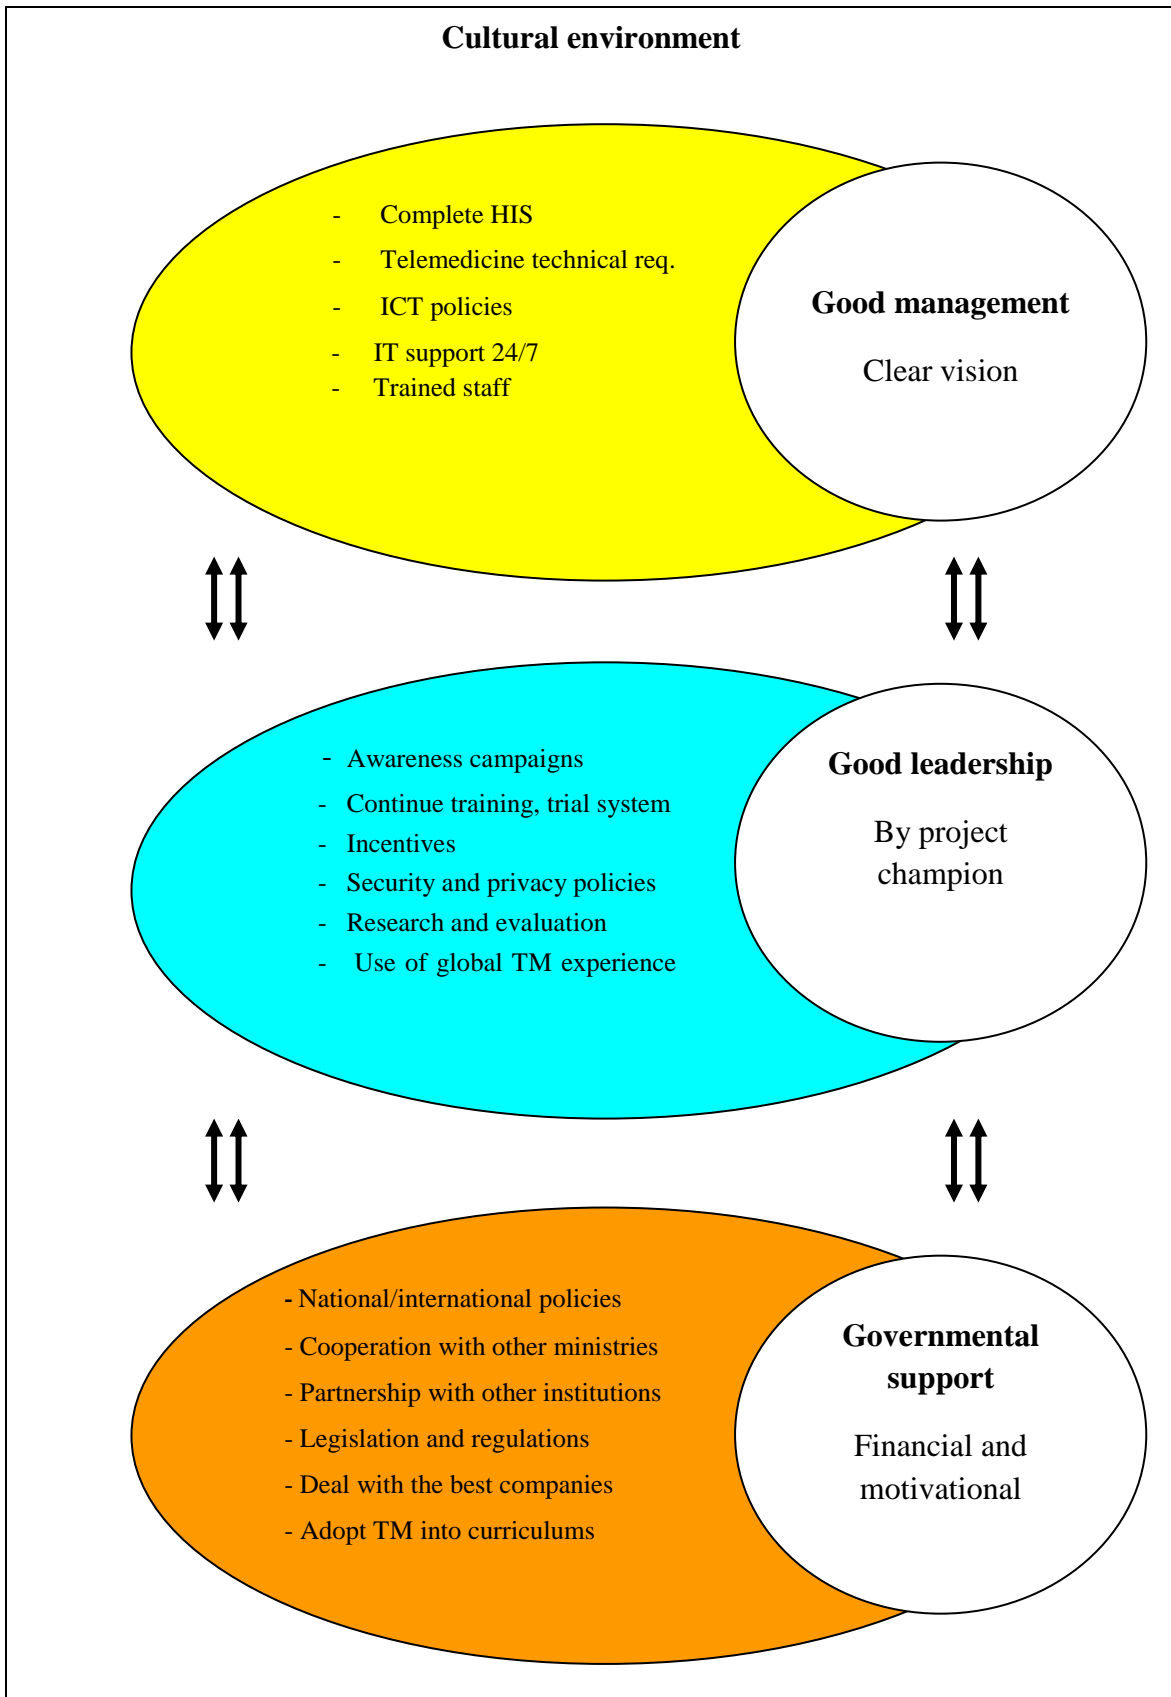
Cultural environment

- Complete HIS
- Telemedicine technical req.
- ICT policies
- IT support 24/7
- Trained staff

Good management

Clear vision

- Awareness campaigns
- Continue training, trial system
- Incentives
- Security and privacy policies
- Research and evaluation
- Use of global TM experience

Good leadership

By project champion

- National/international policies
- Cooperation with other ministries
- Partnership with other institutions
- Legislation and regulations
- Deal with the best companies
- Adopt TM into curriculums

Governmental support

Financial and motivational